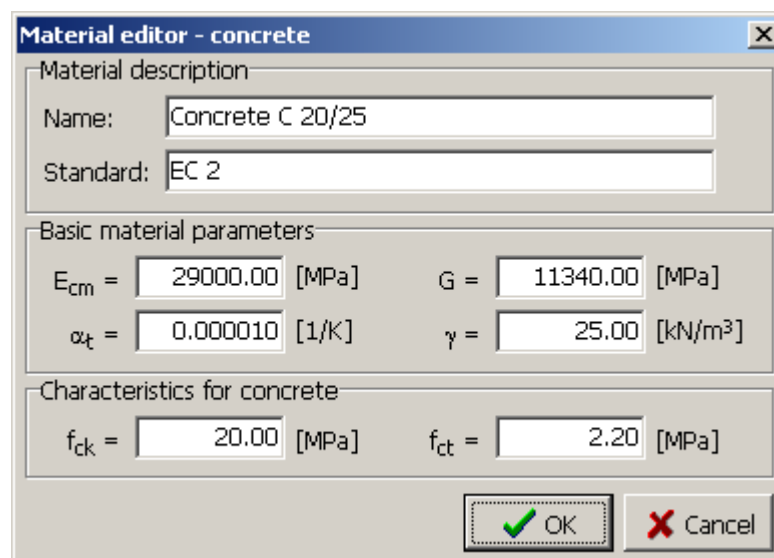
Material editor - concrete

Material description

Name: Concrete C 20/25

Standard: EC 2

Basic material parameters

$E_{cm}$ = 29000.00 [MPa]

G = 11340.00 [MPa]

$\alpha_t$ = 0.000010 [1/K]

$\gamma$ = 25.00 [kN/m³]

Characteristics for concrete

$f_{ck}$ = 20.00 [MPa]

$f_{ct}$ = 2.20 [MPa]

OK

Cancel